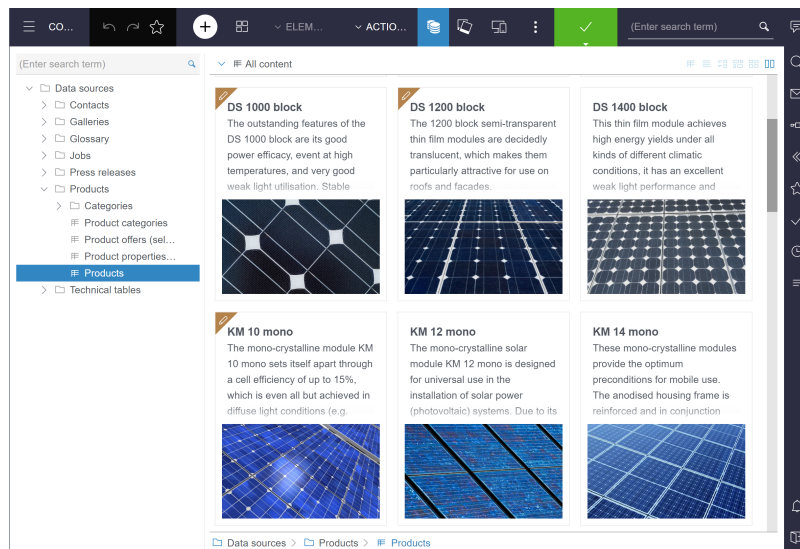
CO...
ELEM...
ACTIO...
(Enter search term)
(Enter search term)
Data sources
Contacts
Galleries
Glossary
Jobs
Press releases
Products
Categories
Product categories
Product offers (sel...
Product properties...
Products
Technical tables

All content

DS 1000 block
The outstanding features of the DS 1000 block are its good power efficacy, event at high temperatures, and very good weak light utilisation. Stable

DS 1200 block
The 1200 block semi-transparent thin film modules are decidedly translucent, which makes them particularly attractive for use on roofs and facades.

DS 1400 block
This thin film module achieves high energy yields under all kinds of different climatic conditions, it has an excellent weak light performance and

KM 10 mono
The mono-crystalline module KM 10 mono sets itself apart through a cell efficiency of up to 15%, which is even all but achieved in diffuse light conditions (e.g.

KM 12 mono
The mono-crystalline solar module KM 12 mono is designed for universal use in the installation of solar power (photovoltaic) systems. Due to its

KM 14 mono
These mono-crystalline modules provide the optimum preconditions for mobile use. The anodised housing frame is reinforced and in conjunction

Data sources > Products > Products